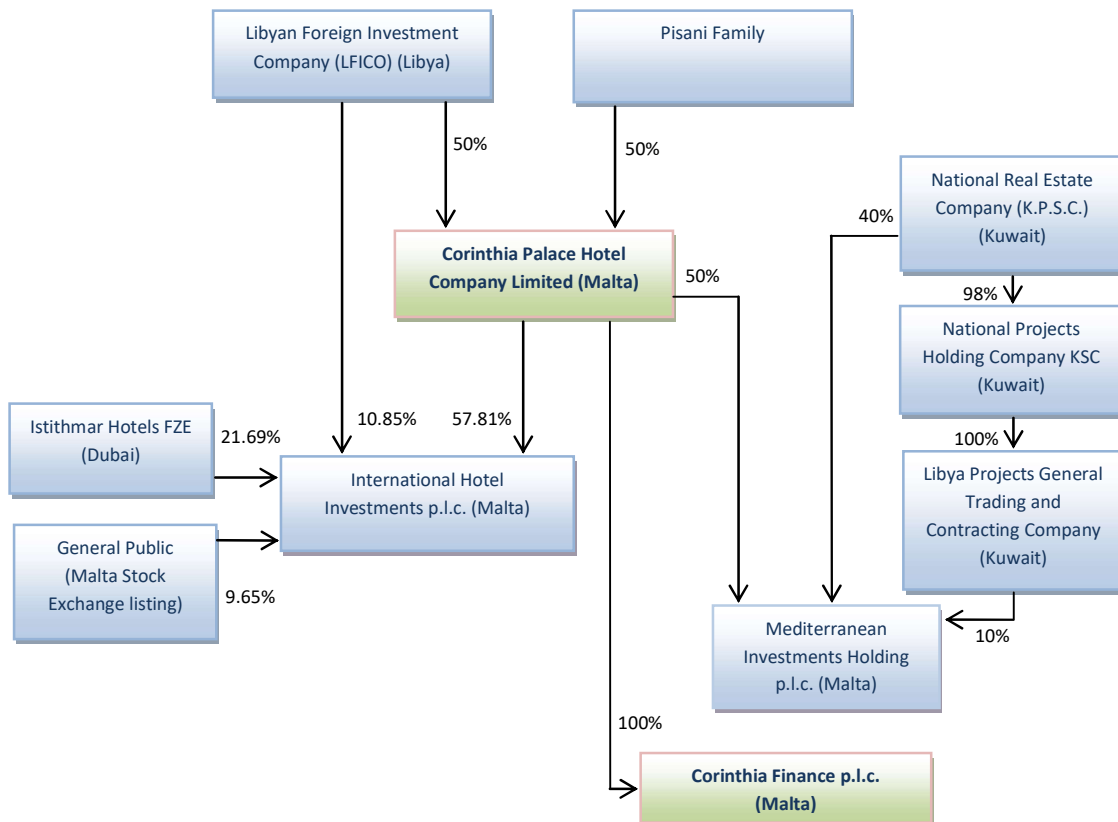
Libyan Foreign Investment Company (LFICO) (Libya)

Pisani Family

50%

50%

National Real Estate Company (K.P.S.C.) (Kuwait)

40%

Corinthia Palace Hotel Company Limited (Malta)

50%

98%

National Projects Holding Company KSC (Kuwait)

Istithmar Hotels FZE (Dubai)

21.69%

10.85%

57.81%

100%

International Hotel Investments p.l.c. (Malta)

Libya Projects General Trading and Contracting Company (Kuwait)

General Public (Malta Stock Exchange listing)

9.65%

Mediterranean Investments Holding p.l.c. (Malta)

10%

100%

Corinthia Finance p.l.c. (Malta)